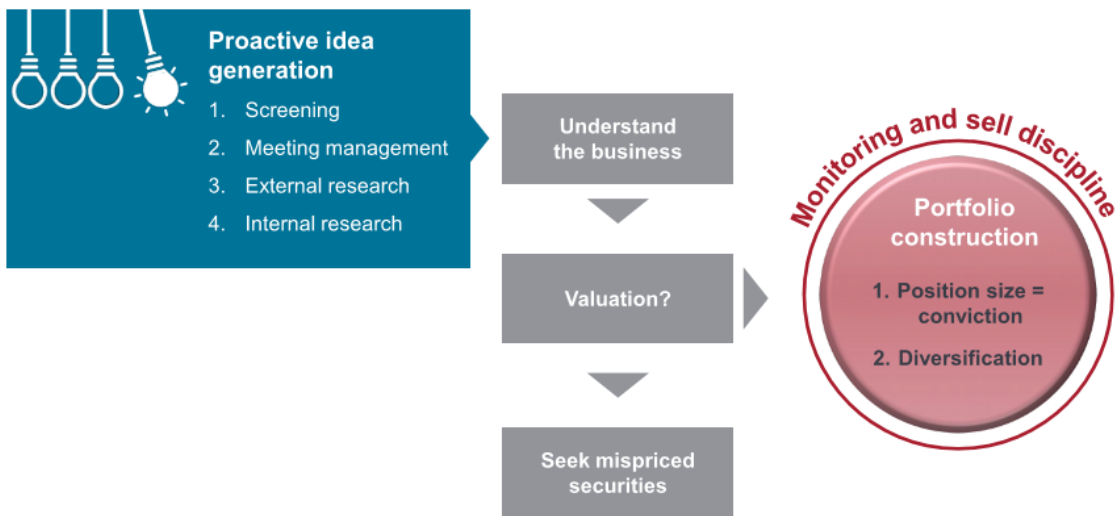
Proactive idea generation

1. Screening
2. Meeting management
3. External research
4. Internal research

Understand the business

Valuation?

Seek mispriced securities

Monitoring and sell discipline

Portfolio construction

1. Position size = conviction
2. Diversification